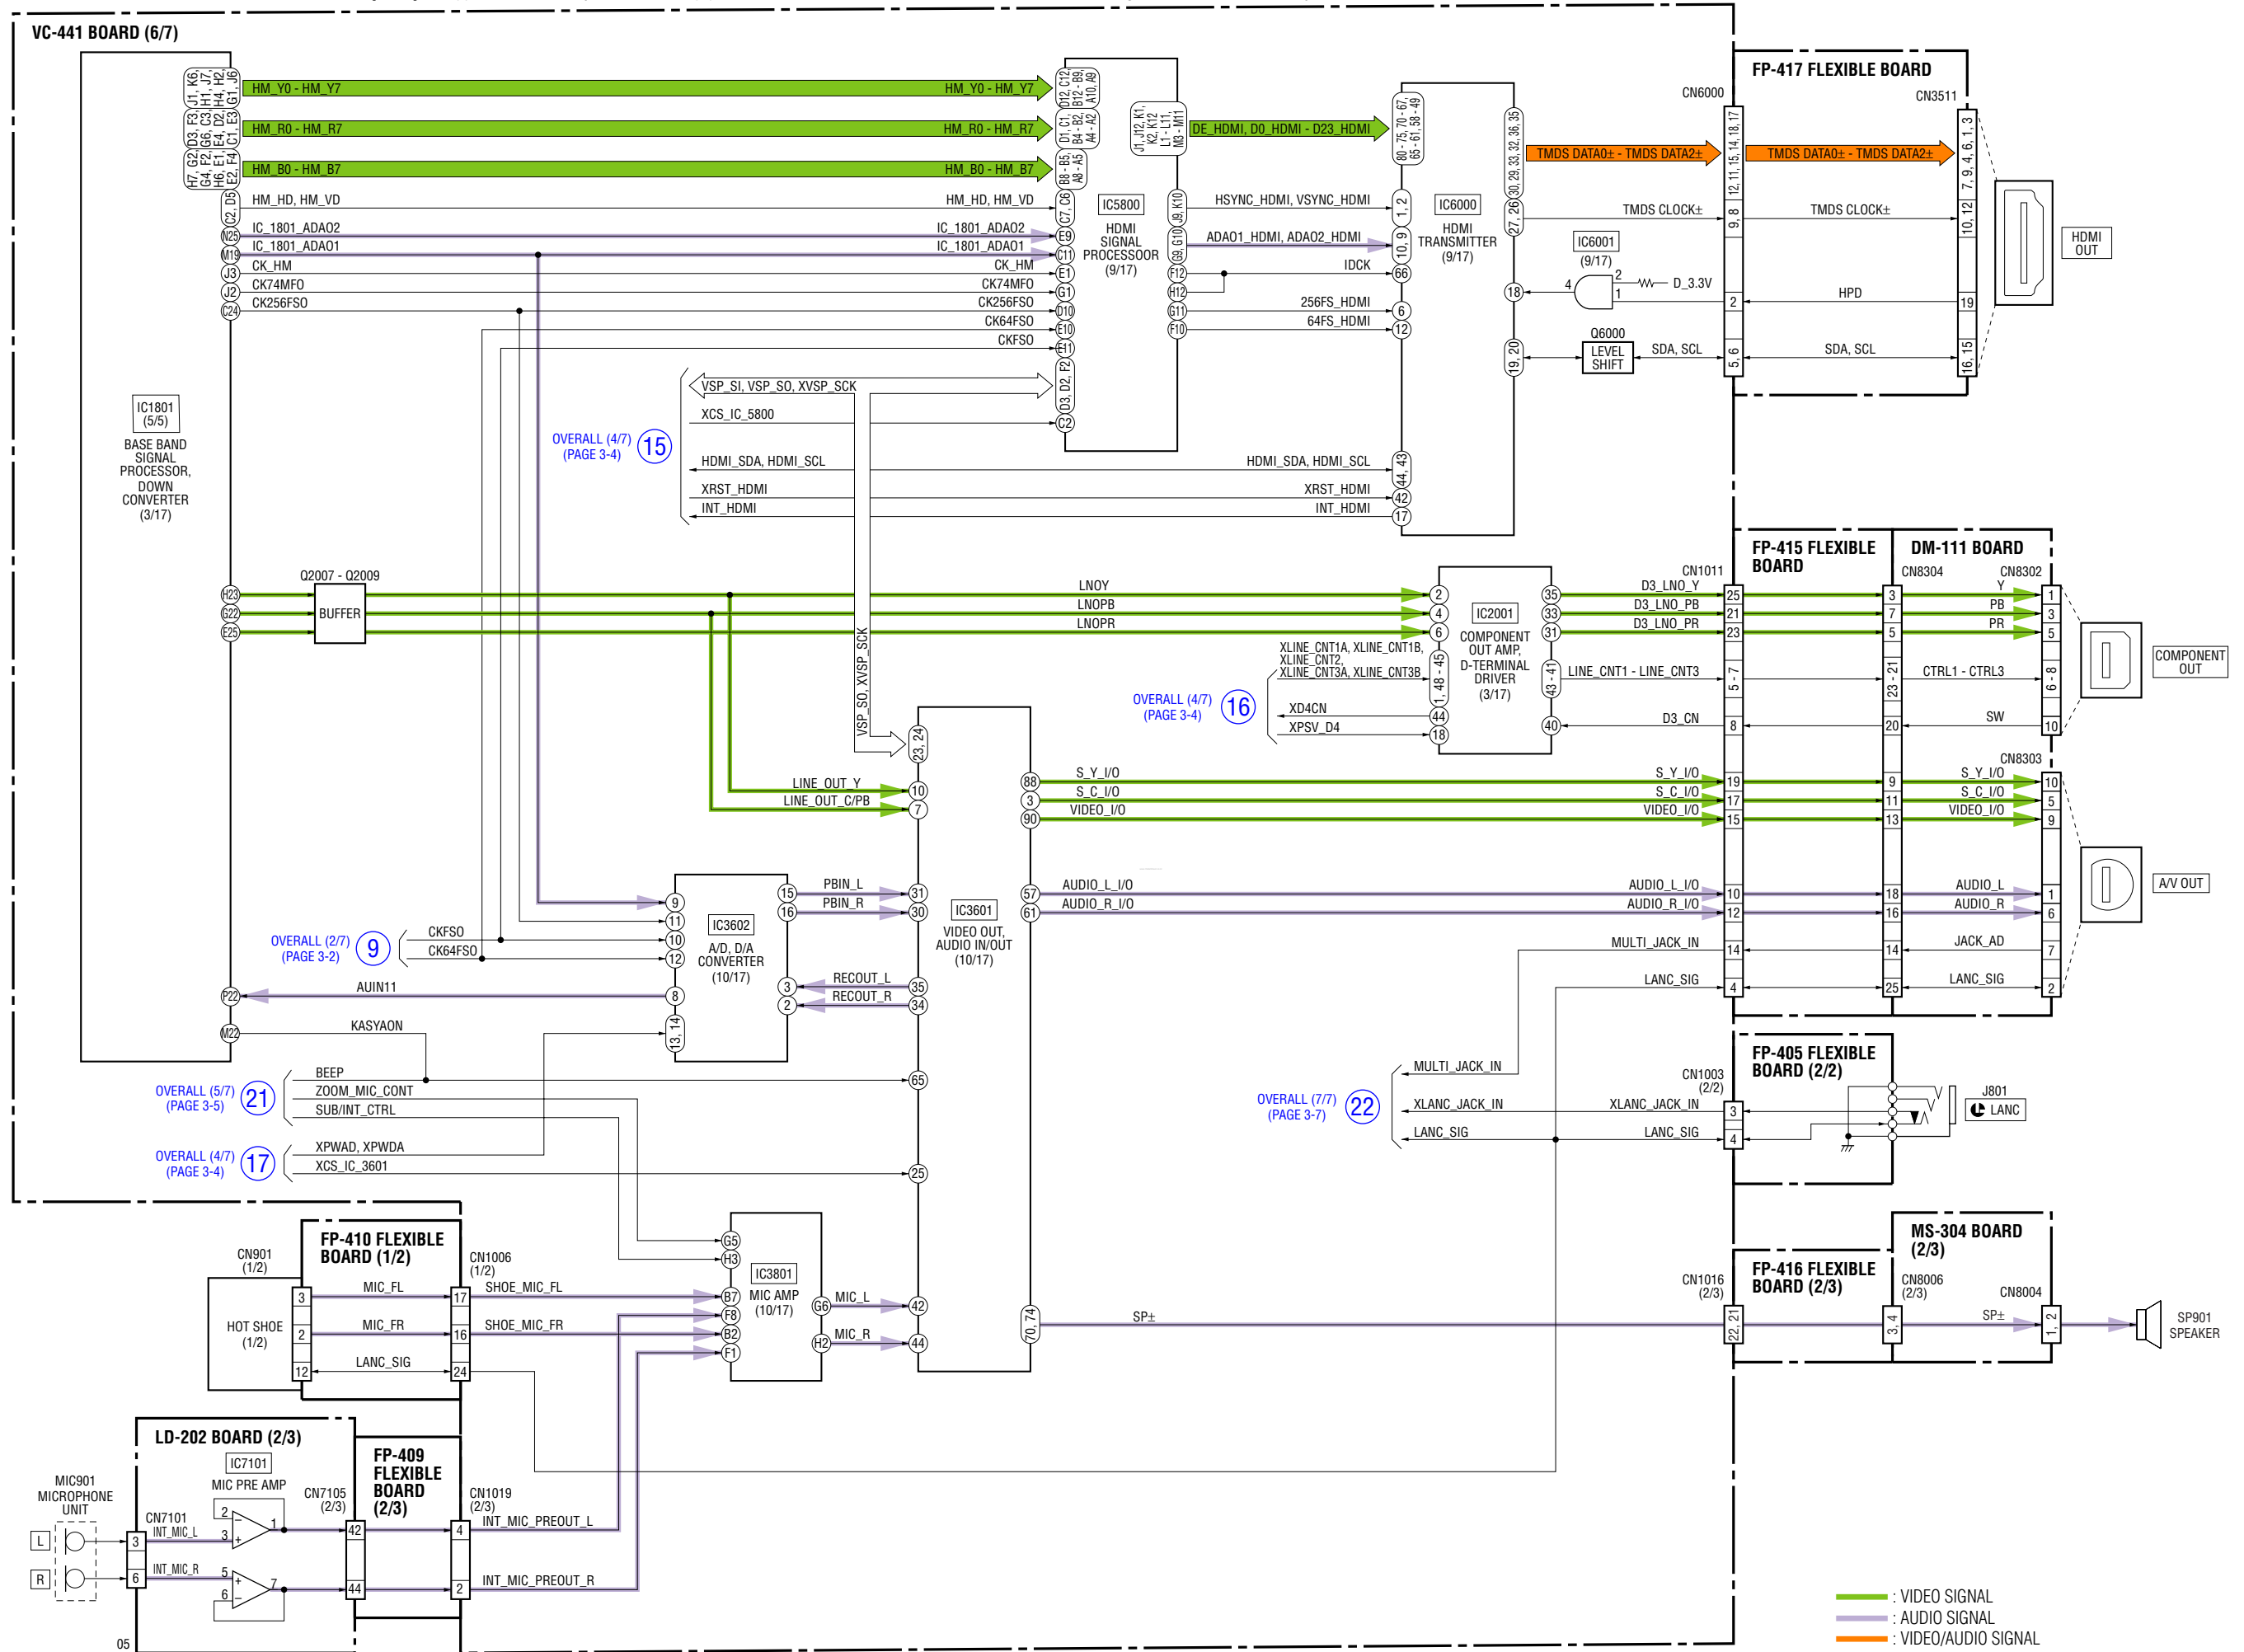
VC-441 BOARD (6/7)

H7, G2 G4, F2 H6, E1 E2, F4 | D3, F3 G6, C3 E4, D2 C1, E3 | J1, K6 H1, J7 H4, H2 G1, J6

HM_Y0 - HM_Y7
HM_Y0 - HM_Y7
HM_R0 - HM_R7
HM_R0 - HM_R7
HM_B0 - HM_B7
HM_B0 - HM_B7
HM_HD, HM_VD
HM_HD, HM_VD
IC_1801_ADAO2
IC_1801_ADAO2
IC_1801_ADAO1
IC_1801_ADAO1
CK_HM
CK_HM
CK74MFO
CK74MFO
CK256FSO
CK256FSO
CK64FSO
CKFSO

C2, D5
N25
M19
J3
J2
C24

D12, C12 B12 - B9 A10, A9
D1, C1 B4 - B2 A4 - A2
B8 - B5 A8 - A5
C7, C6
E9
C11
E1
G1
D10
E10
E11
D3, D2, F2
C2

IC5800
HDMI SIGNAL PROCESSOR (9/17)

J1, J12, K1, K2, K12 L1 - L11, M3 - M11
J9, K10
G9, G10
F12
H12
G11
F10

DE_HDMI, D0_HDMI - D23_HDMI
HSYNC_HDMI, VSYNC_HDMI
ADAO1_HDMI, ADAO2_HDMI
IDCK
256FS_HDMI
64FS_HDMI

80 - 75, 70 - 67, 65 - 61, 58 - 49
1, 2
10, 9
66
6
12

IC6000
HDMI TRANSMITTER (9/17)

30, 29, 33, 32, 36, 35
27, 26
18
19, 20
44, 43
42
17

TMDS DATA0± - TMDS DATA2±
TMDS CLOCK±
IC6001 (9/17)
4
2
1
D_3.3V
Q6000
LEVEL SHIFT
SDA, SCL

CN6000
12, 11, 15, 14, 18, 17
9, 8
2
5, 6

FP-417 FLEXIBLE BOARD
CN3511
TMDS DATA0± - TMDS DATA2±
TMDS CLOCK±
HPD
SDA, SCL
7, 9, 4, 6, 1, 3
10, 12
19
16, 15
HDMI OUT

VSP_SI, VSP_SO, XVSP_SCK
XCS_IC_5800
OVERALL (4/7) (PAGE 3-4) 15
HDMI_SDA, HDMI_SCL
HDMI_SDA, HDMI_SCL
XRST_HDMI
XRST_HDMI
INT_HDMI
INT_HDMI

IC1801 (5/5)
BASE BAND SIGNAL PROCESSOR, DOWN CONVERTER (3/17)

Q2007 - Q2009
BUFFER
H23
G22
E25
LNOY
LNOPB
LNOPR
2
4
6

FP-415 FLEXIBLE BOARD
DM-111 BOARD
CN1011
CN8304
CN8302
IC2001
COMPONENT OUT AMP, D-TERMINAL DRIVER (3/17)
35
33
31
43 - 41
40
D3_LNO_Y
D3_LNO_PB
D3_LNO_PR
XLINE_CNT1A, XLINE_CNT1B, XLINE_CNT2, XLINE_CNT3A, XLINE_CNT3B
1, 48 - 45
LINE_CNT1 - LINE_CNT3
XD4CN
XPSV_D4
44
18
D3_CN
OVERALL (4/7) (PAGE 3-4) 16
25
21
23
5 - 7
8
3
7
5
23 - 21
20
Y
PB
PR
CTRL1 - CTRL3
SW
1
3
5
6 - 8
10
COMPONENT OUT

VSP_SO, XVSP_SCK
23, 24
LINE_OUT_Y
LINE_OUT_C/PB
10
7
88
3
90
S_Y_I/O
S_C_I/O
VIDEO_I/O
S_Y_I/O
S_C_I/O
VIDEO_I/O
19
17
15
CN8303
9
11
13
S_Y_I/O
S_C_I/O
VIDEO_I/O
10
5
9
A/V OUT

IC3602
A/D, D/A CONVERTER (10/17)
9
11
10
12
8
13, 14
15
16
3
2
PBIN_L
PBIN_R
RECOUT_L
RECOUT_R
31
30
35
34
IC3601
VIDEO OUT, AUDIO IN/OUT (10/17)
57
61
AUDIO_L_I/O
AUDIO_R_I/O
AUDIO_L_I/O
AUDIO_R_I/O
10
12
14
4
MULTI_JACK_IN
LANC_SIG
18
16
14
25
AUDIO_L
AUDIO_R
JACK_AD
LANC_SIG
1
6
7
2

OVERALL (2/7) (PAGE 3-2) 9
CKFSO
CK64FSO
P22
AUIN11
M22
KASYAON
BEEP
ZOOM_MIC_CONT
SUB/INT_CTRL
OVERALL (5/7) (PAGE 3-5) 21
XPWAD, XPWDA
XCS_IC_3601
OVERALL (4/7) (PAGE 3-4) 17
65
25

FP-405 FLEXIBLE BOARD (2/2)
CN1003 (2/2)
MULTI_JACK_IN
XLANC_JACK_IN
XLANC_JACK_IN
LANC_SIG
LANC_SIG
OVERALL (7/7) (PAGE 3-7) 22
3
4
J801
LANC

FP-410 FLEXIBLE BOARD (1/2)
CN901 (1/2)
HOT SHOE (1/2)
CN1006 (1/2)
MIC_FL
MIC_FR
LANC_SIG
3
2
12
17
16
24
SHOE_MIC_FL
SHOE_MIC_FR
G5
H3
B7
F8
B2
F1
IC3801
MIC AMP (10/17)
G6
H2
MIC_L
MIC_R
42
44
70, 74
SP±

MS-304 BOARD (2/3)
FP-416 FLEXIBLE BOARD (2/3)
CN1016 (2/3)
CN8006 (2/3)
CN8004
22, 21
3, 4
1, 2
SP±
SP901 SPEAKER

LD-202 BOARD (2/3)
IC7101
MIC PRE AMP
MIC901 MICROPHONE UNIT
L
R
CN7101
INT_MIC_L
INT_MIC_R
3
6
2
3
1
5
6
7
CN7105 (2/3)
42
44
FP-409 FLEXIBLE BOARD (2/3)
CN1019 (2/3)
4
2
INT_MIC_PREOUT_L
INT_MIC_PREOUT_R
05

: VIDEO SIGNAL
: AUDIO SIGNAL
: VIDEO/AUDIO SIGNAL